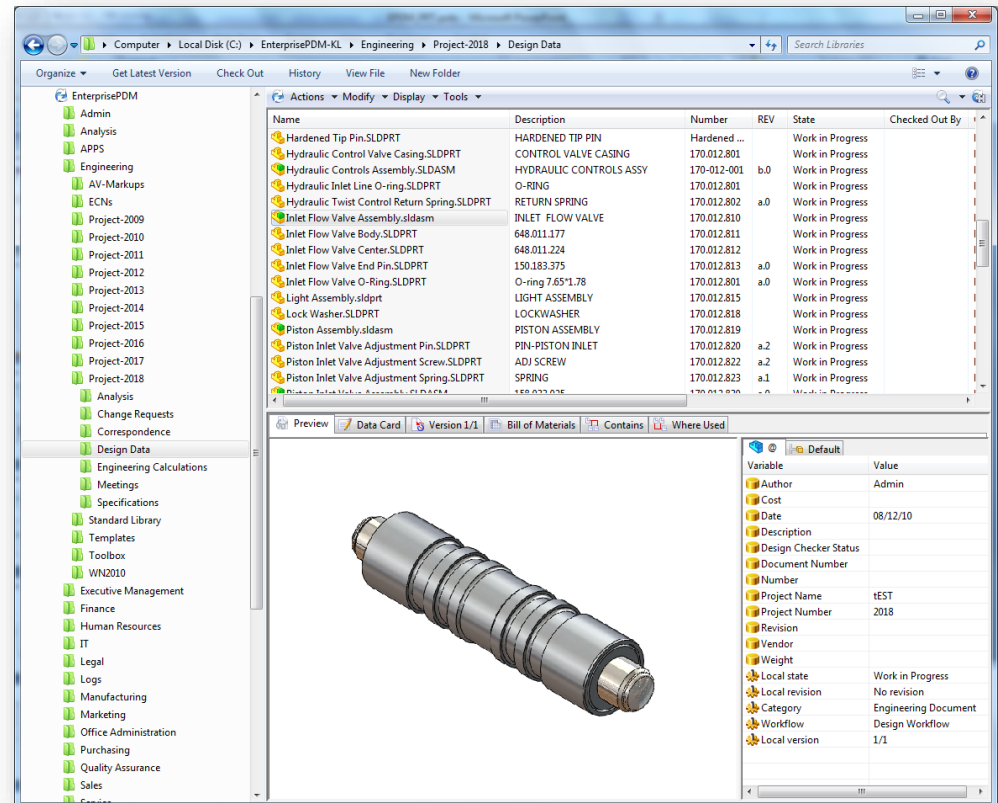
Computer ▸ Local Disk (C:) ▸ EnterprisePDM-KL ▸ Engineering ▸ Project-2018 ▸ Design Data

Search Libraries

Organize ▾ Get Latest Version Check Out History View File New Folder

EnterprisePDM
Admin
Analysis
APPS
Engineering
AV-Markups
ECNs
Project-2009
Project-2010
Project-2011
Project-2012
Project-2013
Project-2014
Project-2015
Project-2016
Project-2017
Project-2018
Analysis
Change Requests
Correspondence
Design Data
Engineering Calculations
Meetings
Specifications
Standard Library
Templates
Toolbox
WN2010
Executive Management
Finance
Human Resources
IT
Legal
Logs
Manufacturing
Marketing
Office Administration
Purchasing
Quality Assurance
Sales

Actions ▾ Modify ▾ Display ▾ Tools ▾

| Name | Description | Number | REV | State | Checked Out By |
|---|---|---|---|---|---|
| Hardened Tip Pin.SLDPRT | HARDENED TIP PIN | Hardened ... | | Work in Progress | |
| Hydraulic Control Valve Casing.SLDPRT | CONTROL VALVE CASING | 170.012.801 | | Work in Progress | |
| Hydraulic Controls Assembly.SLDASM | HYDRAULIC CONTROLS ASSY | 170-012-001 | b.0 | Work in Progress | |
| Hydraulic Inlet Line O-ring.SLDPRT | O-RING | 170.012.801 | | Work in Progress | |
| Hydraulic Twist Control Return Spring.SLDPRT | RETURN SPRING | 170.012.802 | a.0 | Work in Progress | |
| Inlet Flow Valve Assembly.sldasm | INLET FLOW VALVE | 170.012.810 | | Work in Progress | |
| Inlet Flow Valve Body.SLDPRT | 648.011.177 | 170.012.811 | | Work in Progress | |
| Inlet Flow Valve Center.SLDPRT | 648.011.224 | 170.012.812 | | Work in Progress | |
| Inlet Flow Valve End Pin.SLDPRT | 150.183.375 | 170.012.813 | a.0 | Work in Progress | |
| Inlet Flow Valve O-Ring.SLDPRT | O-ring 7.65*1.78 | 170.012.801 | a.0 | Work in Progress | |
| Light Assembly.sldprt | LIGHT ASSEMBLY | 170.012.815 | | Work in Progress | |
| Lock Washer.SLDPRT | LOCKWASHER | 170.012.818 | | Work in Progress | |
| Piston Assembly.sldasm | PISTON ASSEMBLY | 170.012.819 | | Work in Progress | |
| Piston Inlet Valve Adjustment Pin.SLDPRT | PIN-PISTON INLET | 170.012.820 | a.2 | Work in Progress | |
| Piston Inlet Valve Adjustment Screw.SLDPRT | ADJ SCREW | 170.012.822 | a.2 | Work in Progress | |
| Piston Inlet Valve Adjustment Spring.SLDPRT | SPRING | 170.012.823 | a.1 | Work in Progress | |

Preview | Data Card | Version 1/1 | Bill of Materials | Contains | Where Used

@ Default

| Variable | Value |
|---|---|
| Author | Admin |
| Cost | |
| Date | 08/12/10 |
| Description | |
| Design Checker Status | |
| Document Number | |
| Number | |
| Project Name | tEST |
| Project Number | 2018 |
| Revision | |
| Vendor | |
| Weight | |
| Local state | Work in Progress |
| Local revision | No revision |
| Category | Engineering Document |
| Workflow | Design Workflow |
| Local version | 1/1 |